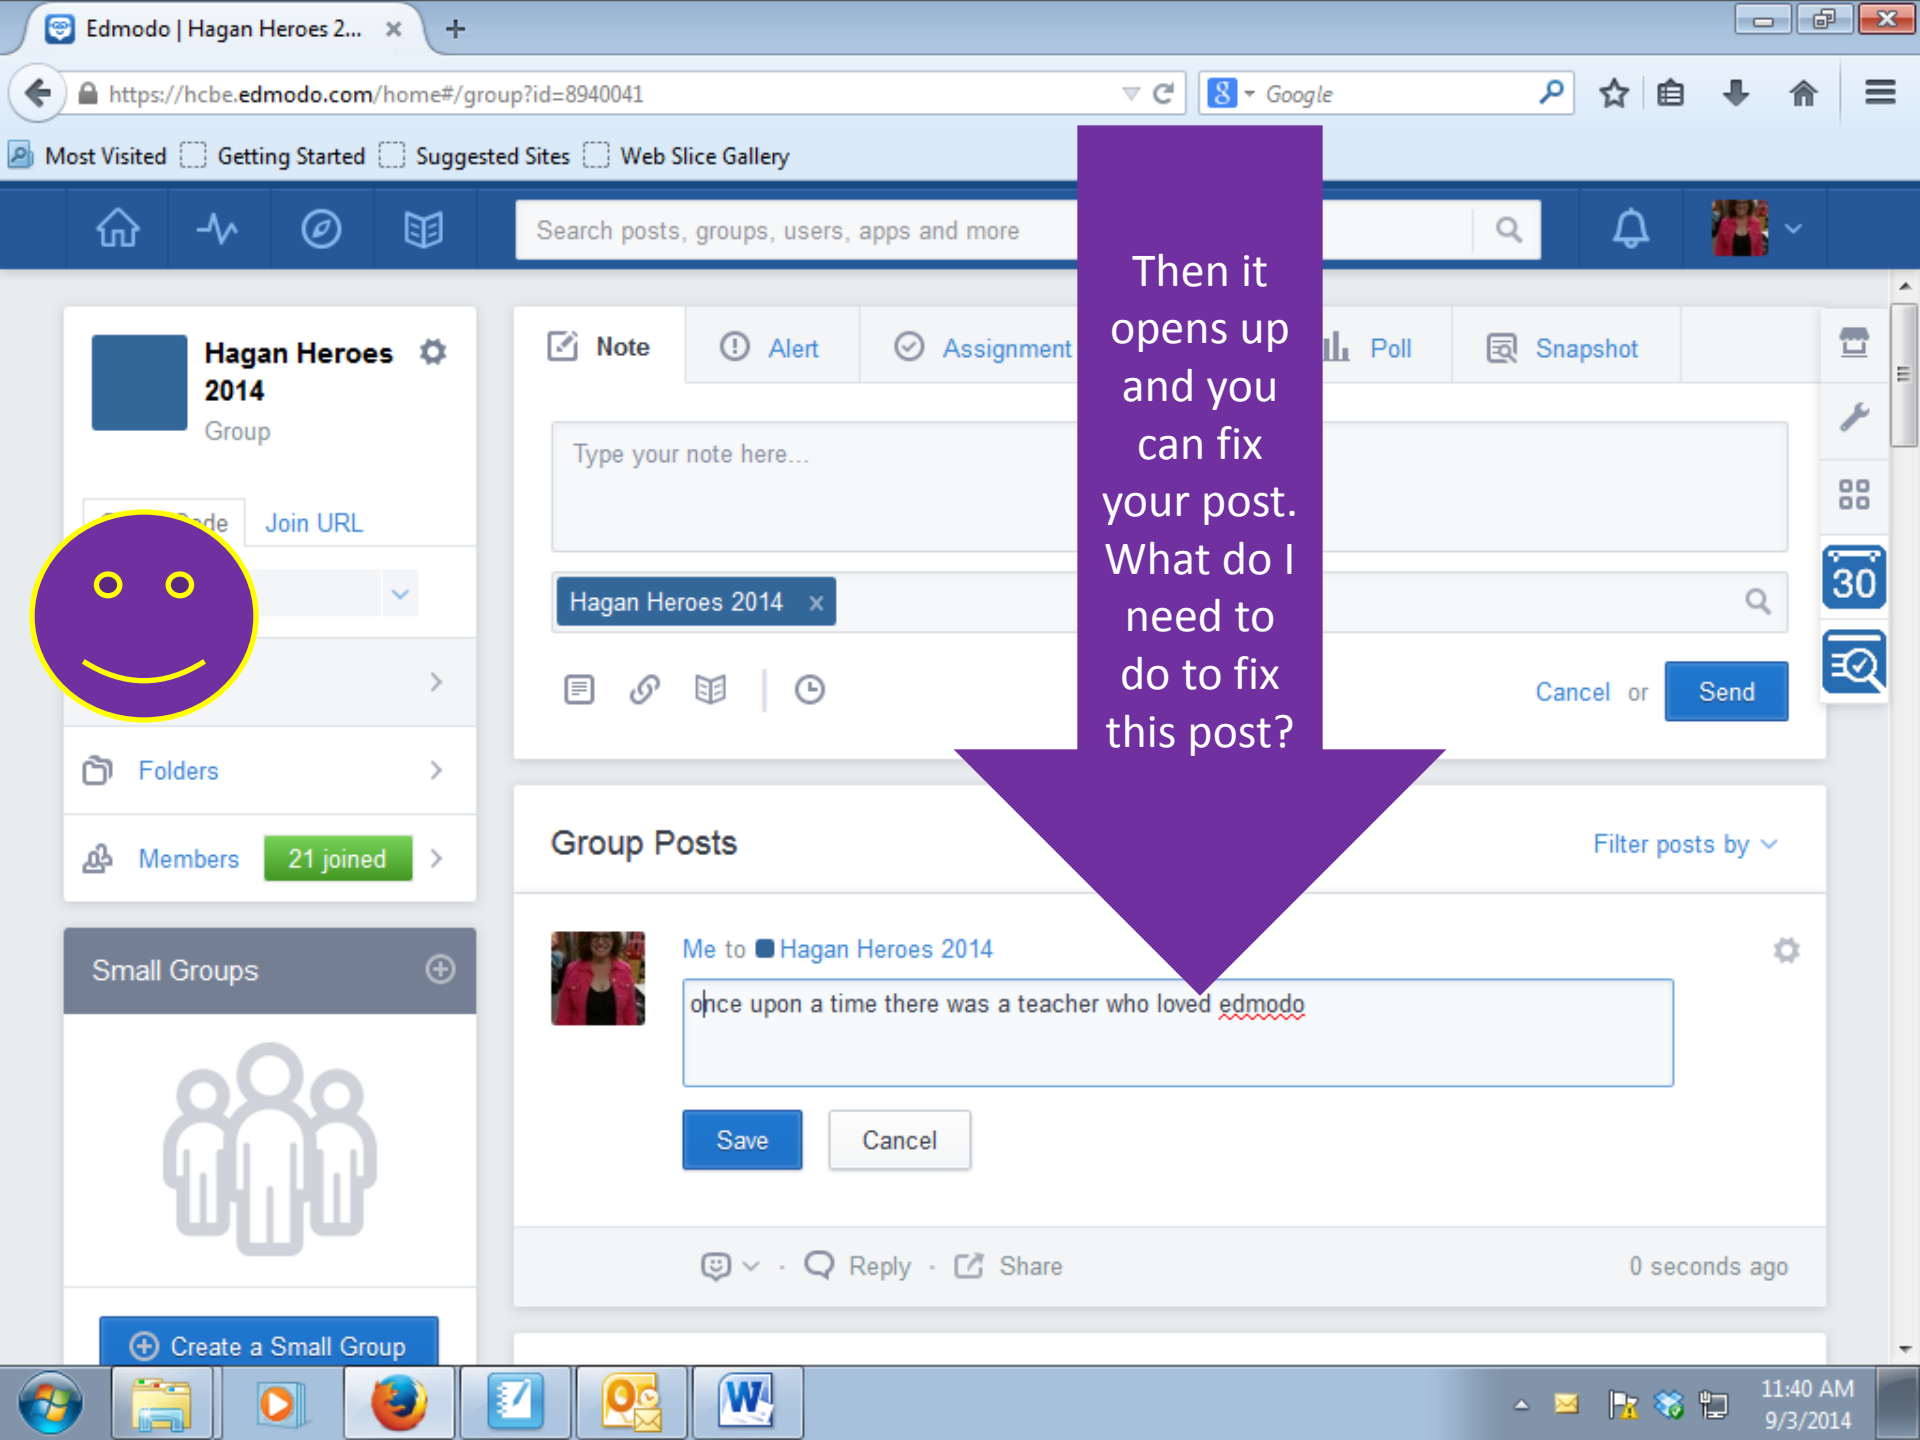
Edmodo | Hagan Heroes 2...

https://hcbe.edmodo.com/home#/group?id=8940041

Google

Most Visited Getting Started Suggested Sites Web Slice Gallery

Search posts, groups, users, apps and more

Hagan Heroes 2014
Group

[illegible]de Join URL

Folders

Members 21 joined

Small Groups

Create a Small Group

Note Alert Assignment Poll Snapshot

Type your note here...

Hagan Heroes 2014 ×

Cancel or Send

Then it opens up and you can fix your post. What do I need to do to fix this post?

Group Posts

Filter posts by

Me to Hagan Heroes 2014

once upon a time there was a teacher who loved edmodo

Save Cancel

Reply · Share

0 seconds ago

30

11:40 AM
9/3/2014